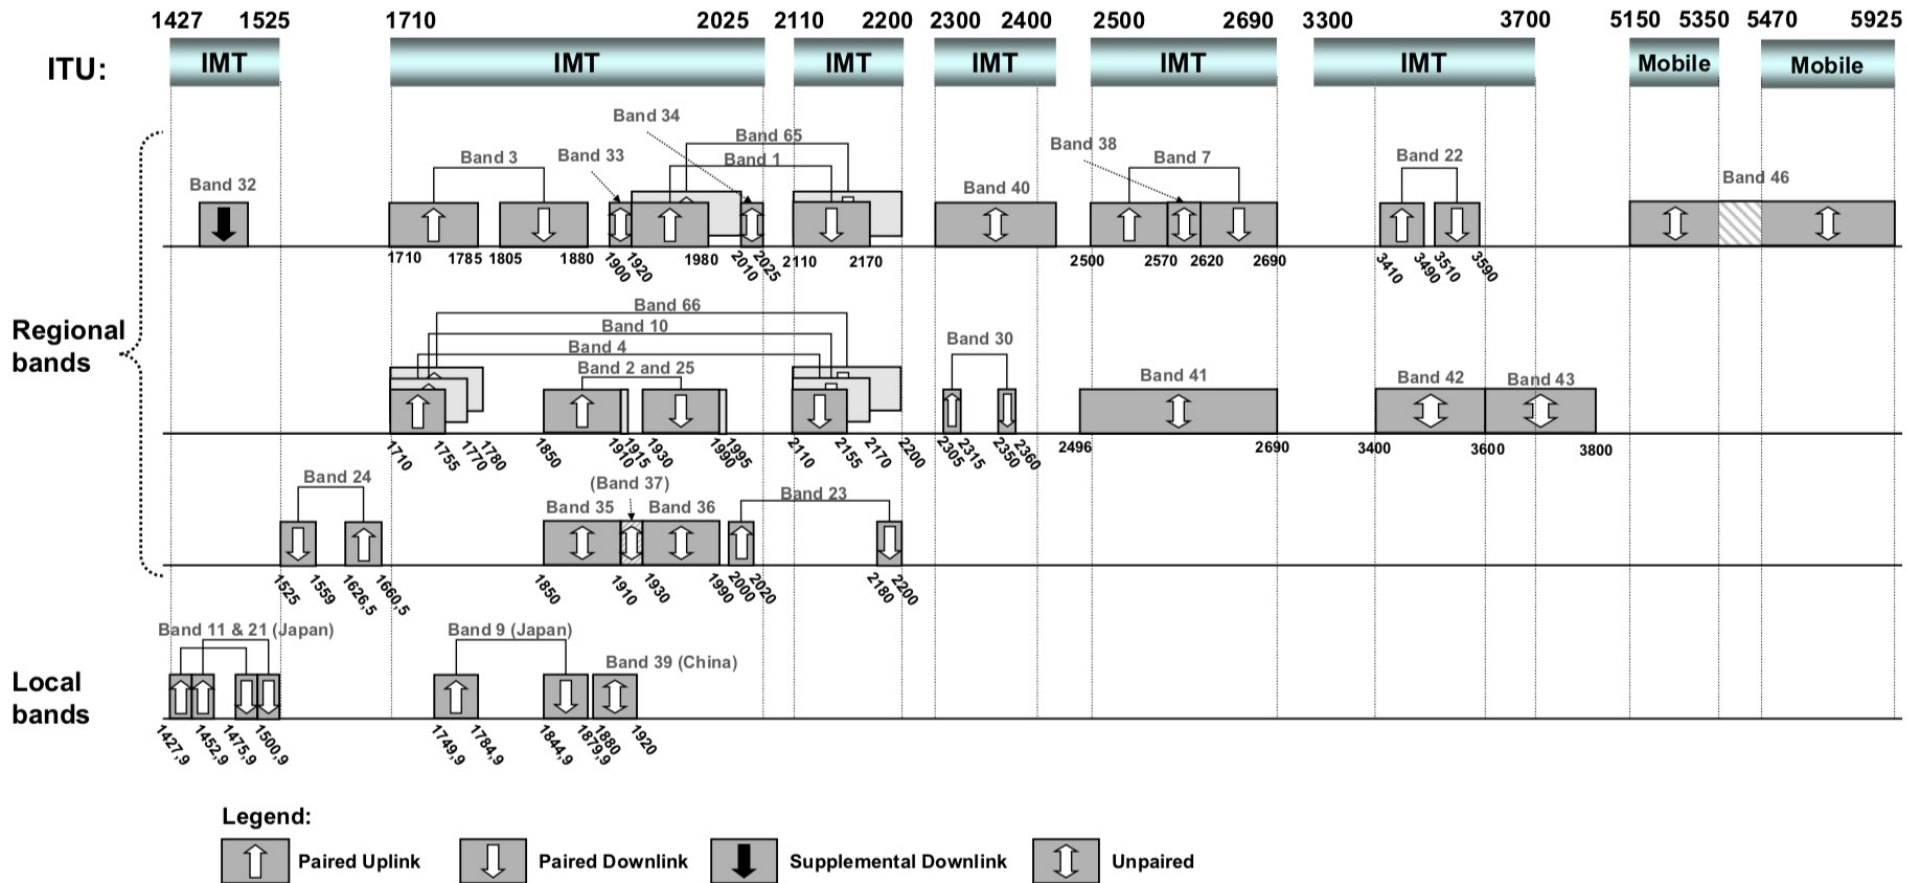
1427 1525 1710 2025 2110 2200 2300 2400 2500 2690 3300 3700 5150 5350 5470 5925

ITU: IMT IMT IMT IMT IMT IMT Mobile Mobile

Band 34
Band 65
Band 3 Band 33 Band 1
Band 32
Band 40
Band 38
Band 7
Band 22
Band 46

1710 1785 1805 1880 1900 1920 1980 2010 2025 2110 2170 2500 2570 2620 2690 3410 3490 3510 3590

Regional bands

Band 66
Band 10
Band 4
Band 2 and 25
Band 30
Band 41
Band 42
Band 43

1710 1755 1770 1780 1850 1910 1915 1930 1990 1995 2110 2155 2170 2200 2305 2315 2350 2360 2496 2690 3400 3600 3800

Band 24
(Band 37)
Band 35 Band 36
Band 23

1525 1559 1626,5 1660,5 1850 1910 1930 1990 2000 2020 2180 2200

Band 11 & 21 (Japan)
Band 9 (Japan)
Band 39 (China)

Local bands

1427,9 1452,9 1475,9 1500,9 1749,9 1784,9 1844,9 1879,9 1880 1920

Legend:
Paired Uplink
Paired Downlink
Supplemental Downlink
Unpaired